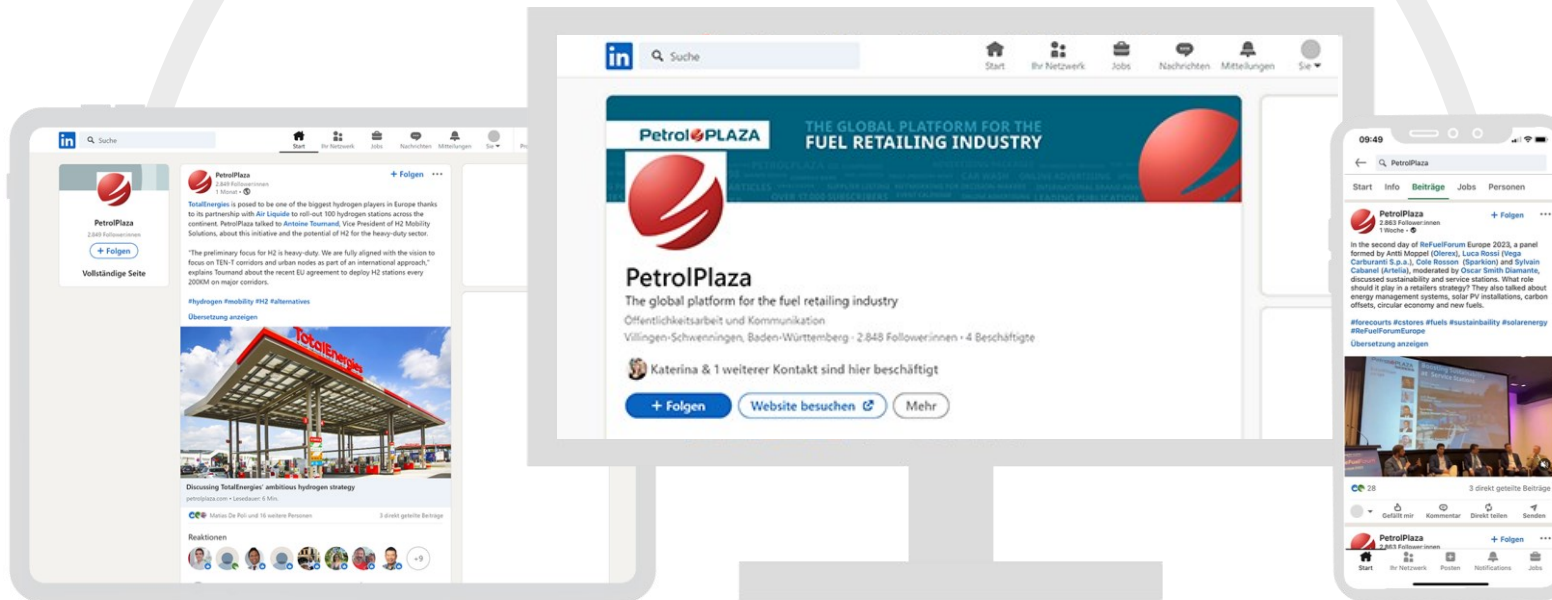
in Suche

Start Ihr Netzwerk Jobs Nachrichten Mitteilungen Sie

PetrolPLAZA THE GLOBAL PLATFORM FOR THE FUEL RETAILING INDUSTRY

PetrolPlaza

The global platform for the fuel retailing industry

Öffentlichkeitsarbeit und Kommunikation

Villingen-Schwenningen, Baden-Württemberg · 2.848 Follower:innen · 4 Beschäftigte

Katerina & 1 weiterer Kontakt sind hier beschäftigt

+ Folgen Website besuchen Mehr

in Suche

Start Ihr Netzwerk Jobs Nachrichten Mitteilungen Sie

PetrolPlaza
2.849 Follower:innen
+ Folgen
Vollständige Seite

PetrolPlaza
2.849 Follower:innen
1 Monat •
+ Folgen

TotalEnergies is posed to be one of the biggest hydrogen players in Europe thanks to its partnership with Air Liquide to roll-out 100 hydrogen stations across the continent. PetrolPlaza talked to Antoine Toumand, Vice President of H2 Mobility Solutions, about this initiative and the potential of H2 for the heavy-duty sector.

"The preliminary focus for H2 is heavy-duty. We are fully aligned with the vision to focus on TEN-T corridors and urban nodes as part of an international approach," explains Toumand about the recent EU agreement to deploy H2 stations every 200KM on major corridors.

#hydrogen #mobility #H2 #alternatives

Übersetzung anzeigen

TotalEnergies

Discussing TotalEnergies' ambitious hydrogen strategy
petrolplaza.com • Lesedauer: 6 Min.

Matias De Pol und 16 weitere Personen
3 direkt geteilte Beiträge

Reaktionen
+9

09:49
PetrolPlaza
Start Info Beiträge Jobs Personen

PetrolPlaza
2.863 Follower:innen
1 Woche •
+ Folgen

In the second day of ReFuelForum Europe 2023, a panel formed by Antti Moppel (Olerex), Luca Rossi (Vega Carburanti S.p.a.), Cole Rosson (Sparkion) and Sylvain Cabanel (Artelia), moderated by Oscar Smith Diamante, discussed sustainability and service stations. What role should it play in a retailers strategy? They also talked about energy management systems, solar PV installations, carbon offsets, circular economy and new fuels.

#forecourts #cstores #fuels #sustainability #solarenergy #ReFuelForumEurope

Übersetzung anzeigen

28
3 direkt geteilte Beiträge

Gefällt mir Kommentar Direkt teilen Senden

PetrolPlaza
2.863 Follower:innen
+ Folgen

Start Ihr Netzwerk Posten Notifications Jobs